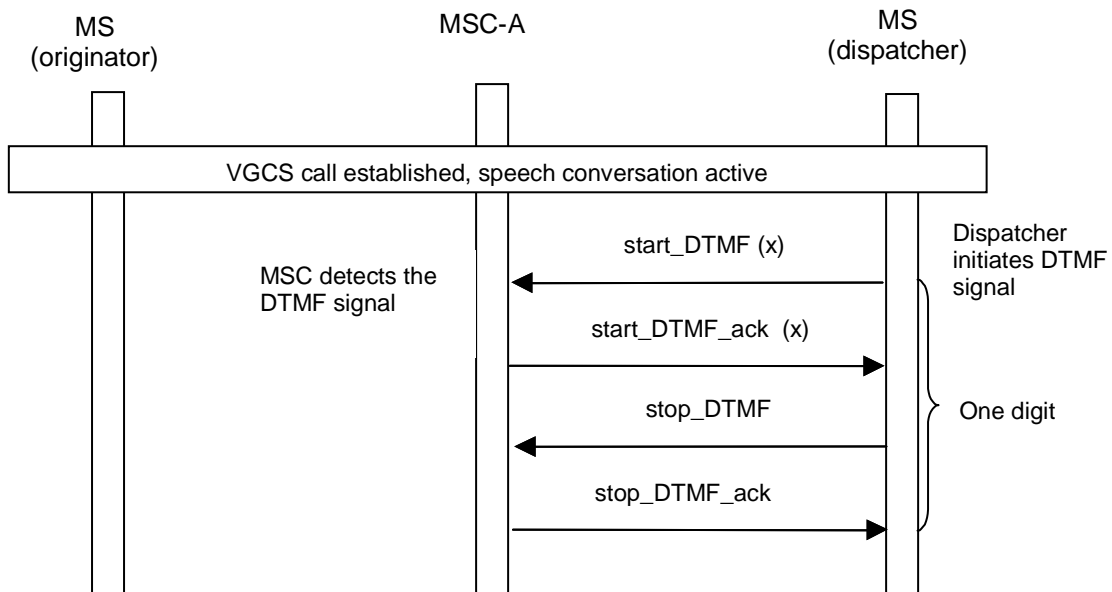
MS
(originator)

MSC-A

MS
(dispatcher)

VGCS call established, speech conversation active

start_DTMF (x)

Dispatcher initiates DTMF signal

MSC detects the DTMF signal

start_DTMF_ack (x)

stop_DTMF

One digit

stop_DTMF_ack